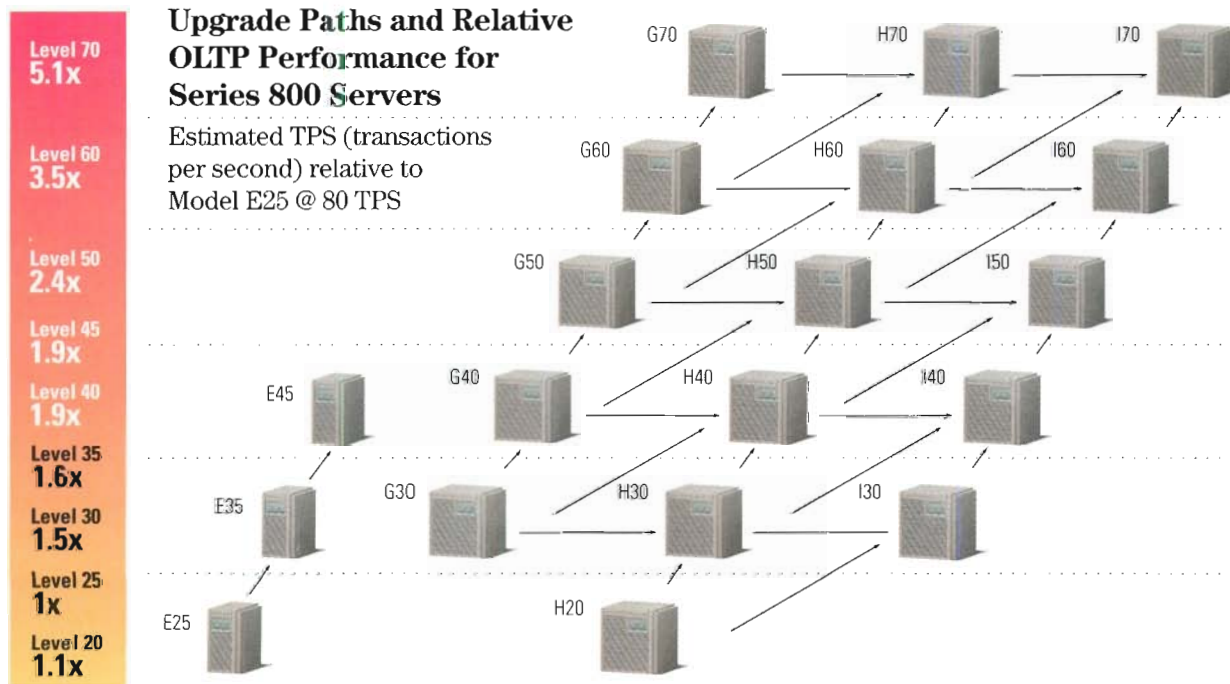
Level 70
5.1x

Level 60
3.5x

Level 50
2.4x

Level 45
1.9x

Level 40
1.9x

Level 35
1.6x

Level 30
1.5x

Level 25
1x

Level 20
1.1x

Upgrade Paths and Relative OLTP Performance for Series 800 Servers

Estimated TPS (transactions per second) relative to Model E25 @ 80 TPS

G70

H70

I70

G60

H60

I60

G50

H50

I50

E45

G40

H40

I40

E35

G30

H30

I30

E25

H20